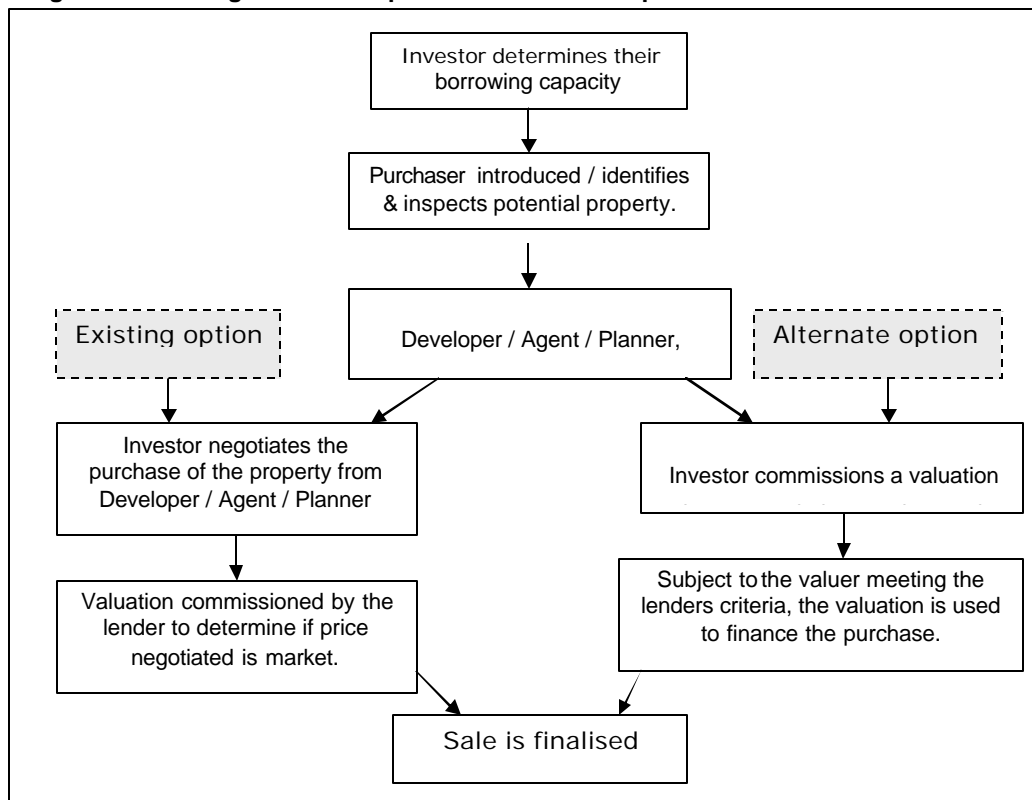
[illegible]

Investor determines their borrowing capacity

Purchaser introduced / identifies & inspects potential property.

Existing option

Developer / Agent / Planner,

Alternate option

Investor negotiates the purchase of the property from Developer / Agent / Planner

Investor commissions a valuation

Valuation commissioned by the lender to determine if price negotiated is market.

Subject to the valuer meeting the lenders criteria, the valuation is used to finance the purchase.

Sale is finalised